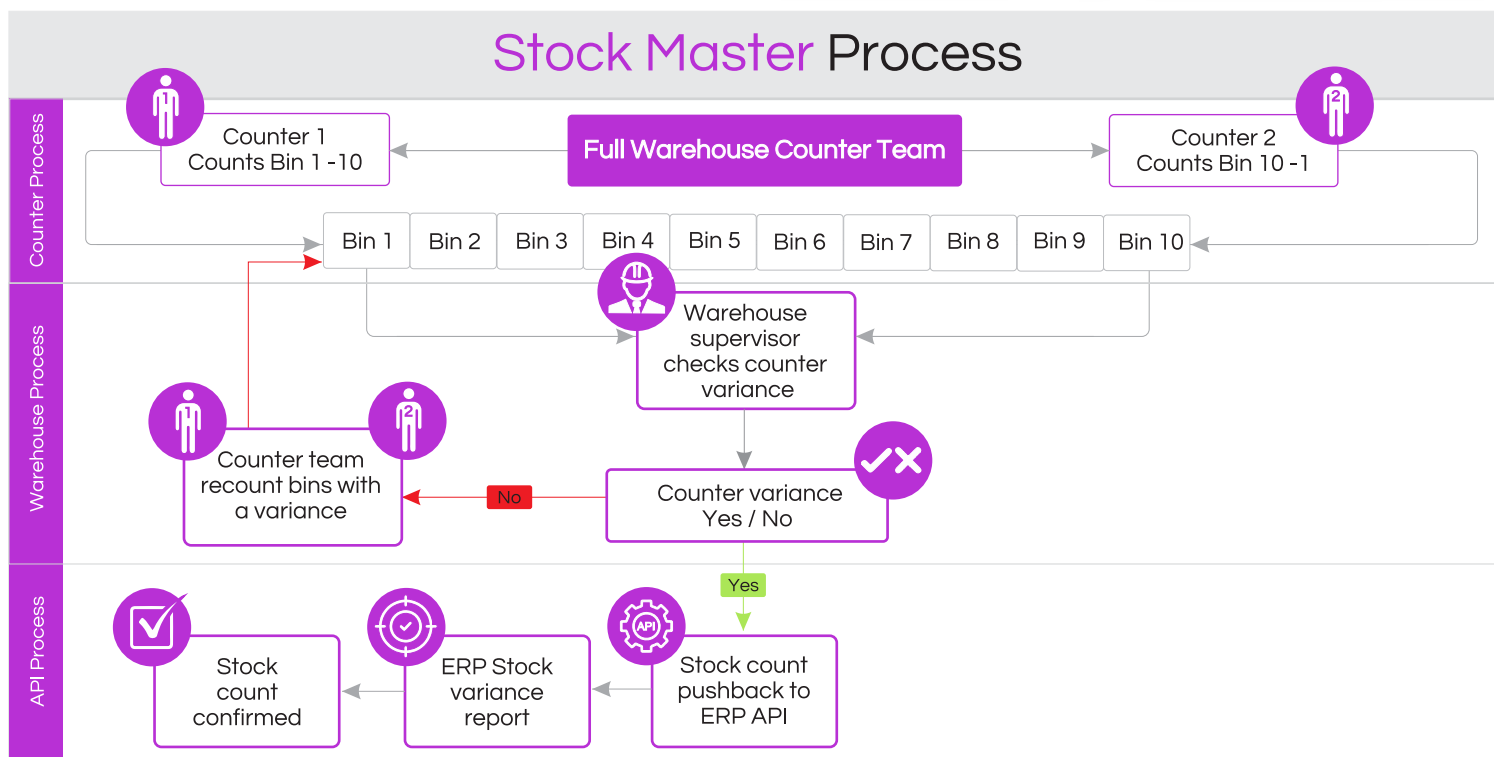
Stock Master Process

Counter Process

Counter 1
Counts Bin 1 -10

Full Warehouse Counter Team

Counter 2
Counts Bin 10 -1

| Bin 1 | Bin 2 | Bin 3 | Bin 4 | Bin 5 | Bin 6 | Bin 7 | Bin 8 | Bin 9 | Bin 10 |
|---|---|---|---|---|---|---|---|---|---|

Warehouse Process

Warehouse supervisor checks counter variance

Counter team recount bins with a variance

No

Counter variance Yes / No

API Process

Yes

Stock count confirmed

ERP Stock variance report

API

Stock count pushback to ERP API